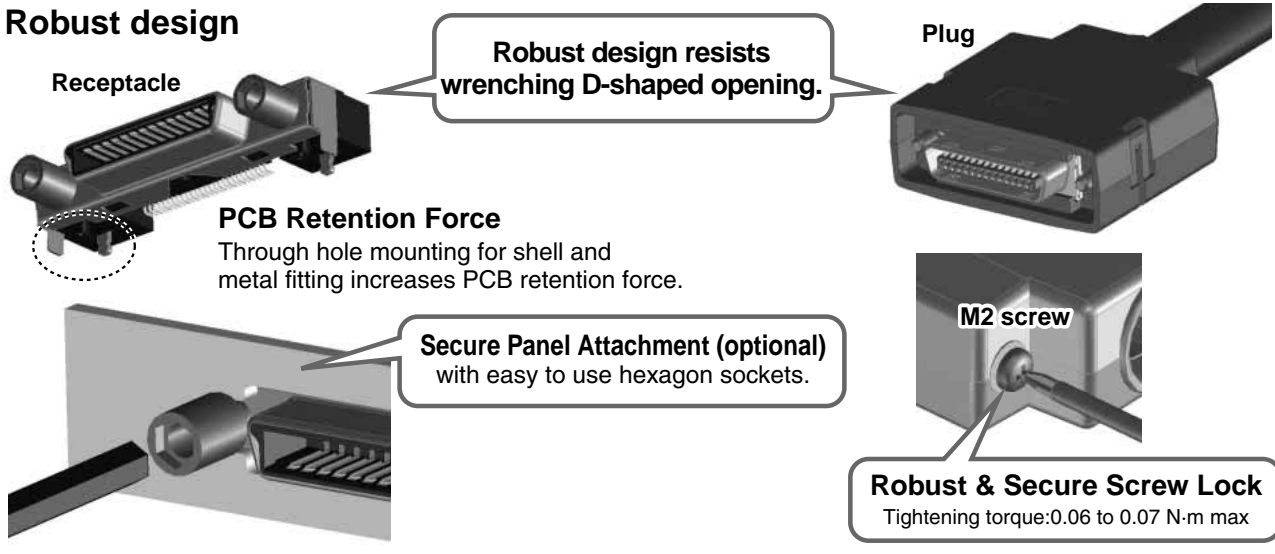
Robust design

Receptacle

Robust design resists wrenching D-shaped opening.

Plug

PCB Retention Force
Through hole mounting for shell and metal fitting increases PCB retention force.

M2 screw

Secure Panel Attachment (optional)
with easy to use hexagon sockets.

Robust & Secure Screw Lock
Tightening torque:0.06 to 0.07 N·m max